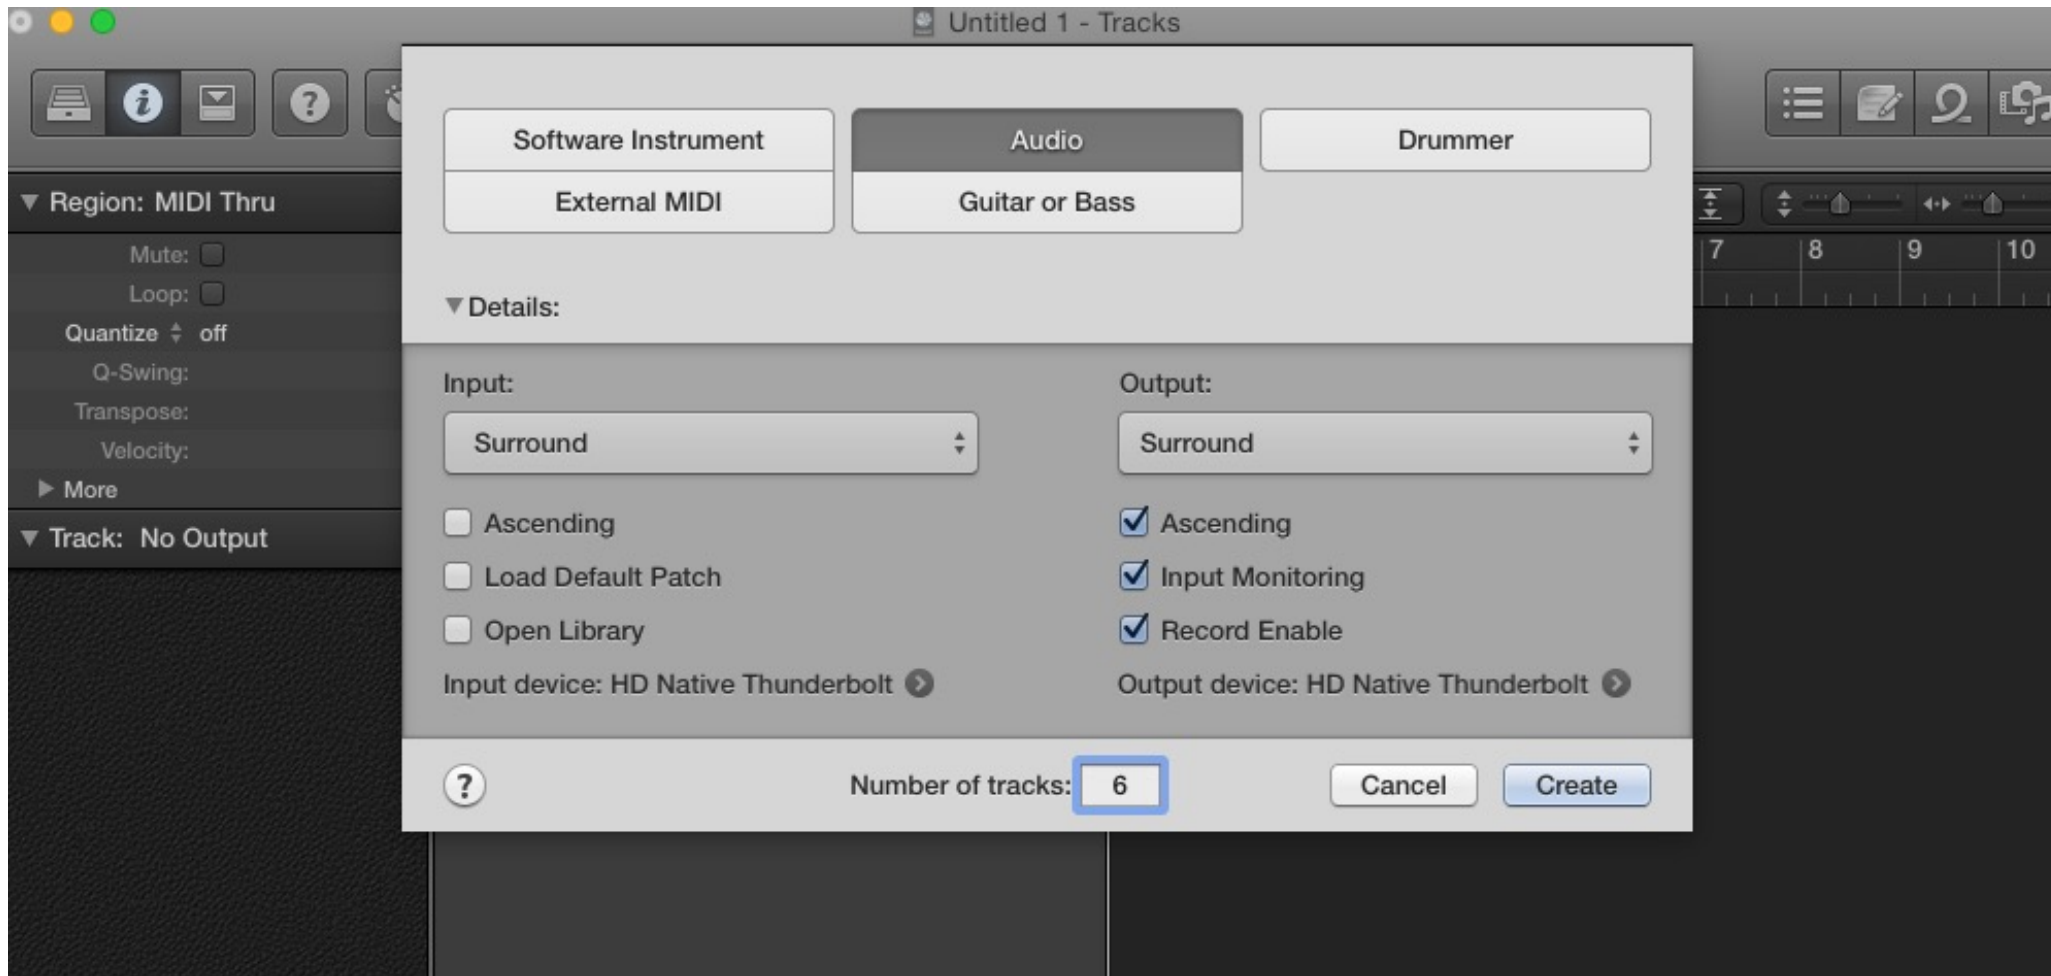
Untitled 1 - Tracks

Region: MIDI Thru
Mute:
Loop:
Quantize off
Q-Swing:
Transpose:
Velocity:
More
Track: No Output

Software Instrument
Audio
Drummer
External MIDI
Guitar or Bass

7 8 9 10

Details:

Input:
Surround
Ascending
Load Default Patch
Open Library
Input device: HD Native Thunderbolt

Output:
Surround
Ascending
Input Monitoring
Record Enable
Output device: HD Native Thunderbolt

?
Number of tracks: 6
Cancel
Create